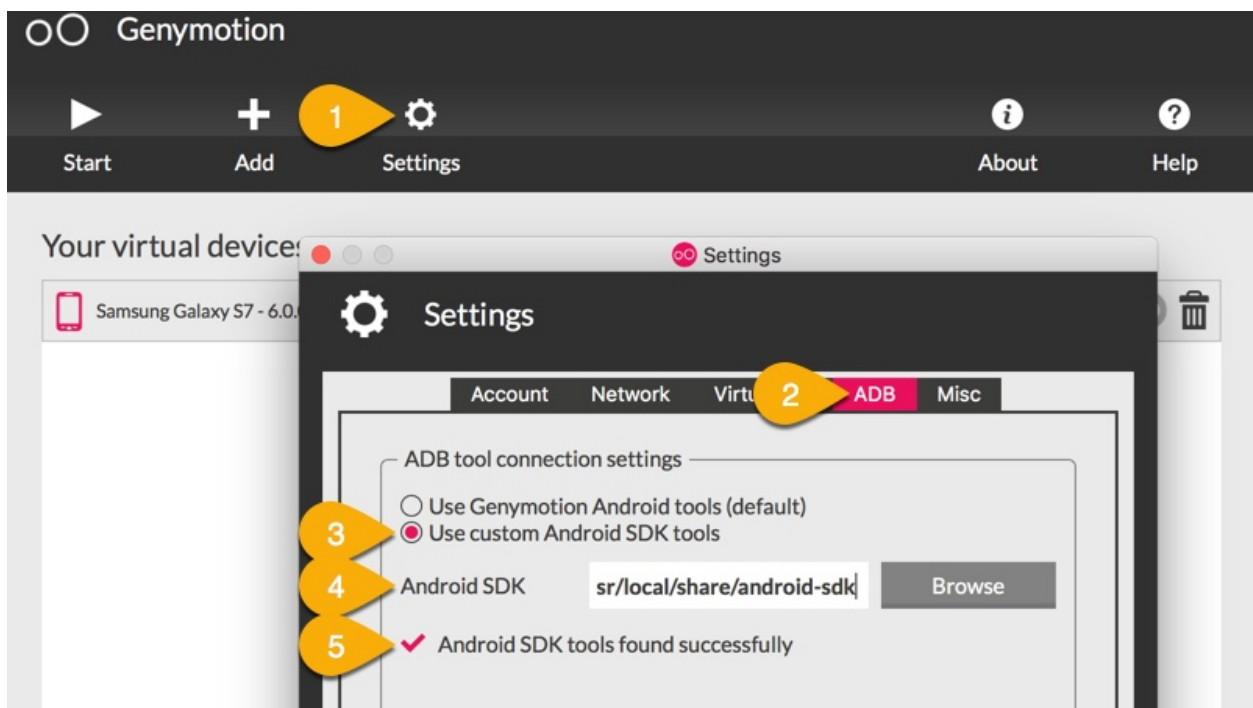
Genymotion

Start
Add
1
Settings
About
Help

Your virtual device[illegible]
Samsung Galaxy S7 - 6.0.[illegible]

Settings

Settings

Account
Network
Virtu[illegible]
2
ADB
Misc

ADB tool connection settings
Use Genymotion Android tools (default)
3
Use custom Android SDK tools
4
Android SDK
sr/local/share/android-sdk
Browse
5
Android SDK tools found successfully